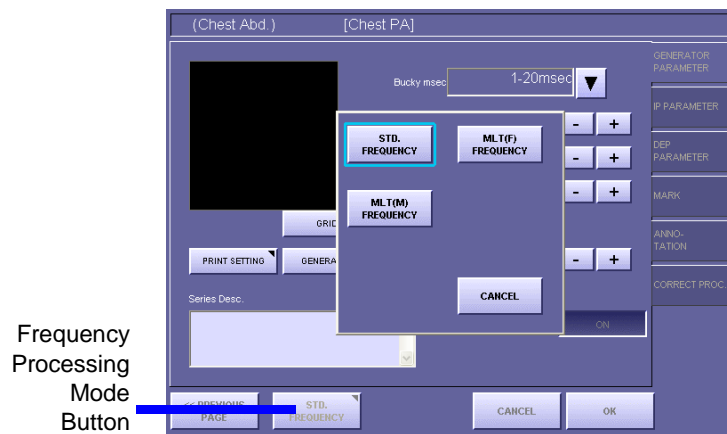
(Chest Abd.) [Chest PA]

GENERATOR PARAMETER

IP PARAMETER

DEP PARAMETER

MARK

ANNO-TATION

CORRECT PROC.

Bucky msec

1-20msec

STD. FREQUENCY

MLT(F) FREQUENCY

MLT(M) FREQUENCY

CANCEL

GRI

PRINT SETTING

GENERA

Series Desc.

ON

Frequency Processing Mode Button

<< PREVIOUS PAGE

STD. FREQUENCY

CANCEL

OK